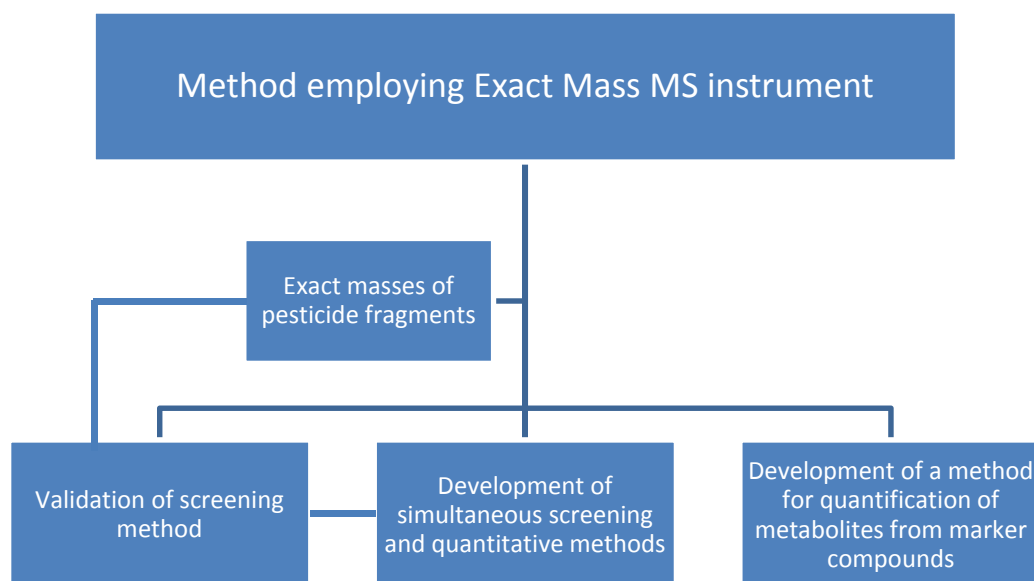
Method employing Exact Mass MS instrument

Exact masses of pesticide fragments

Validation of screening method

Development of simultaneous screening and quantitative methods

Development of a method for quantification of metabolites from marker compounds